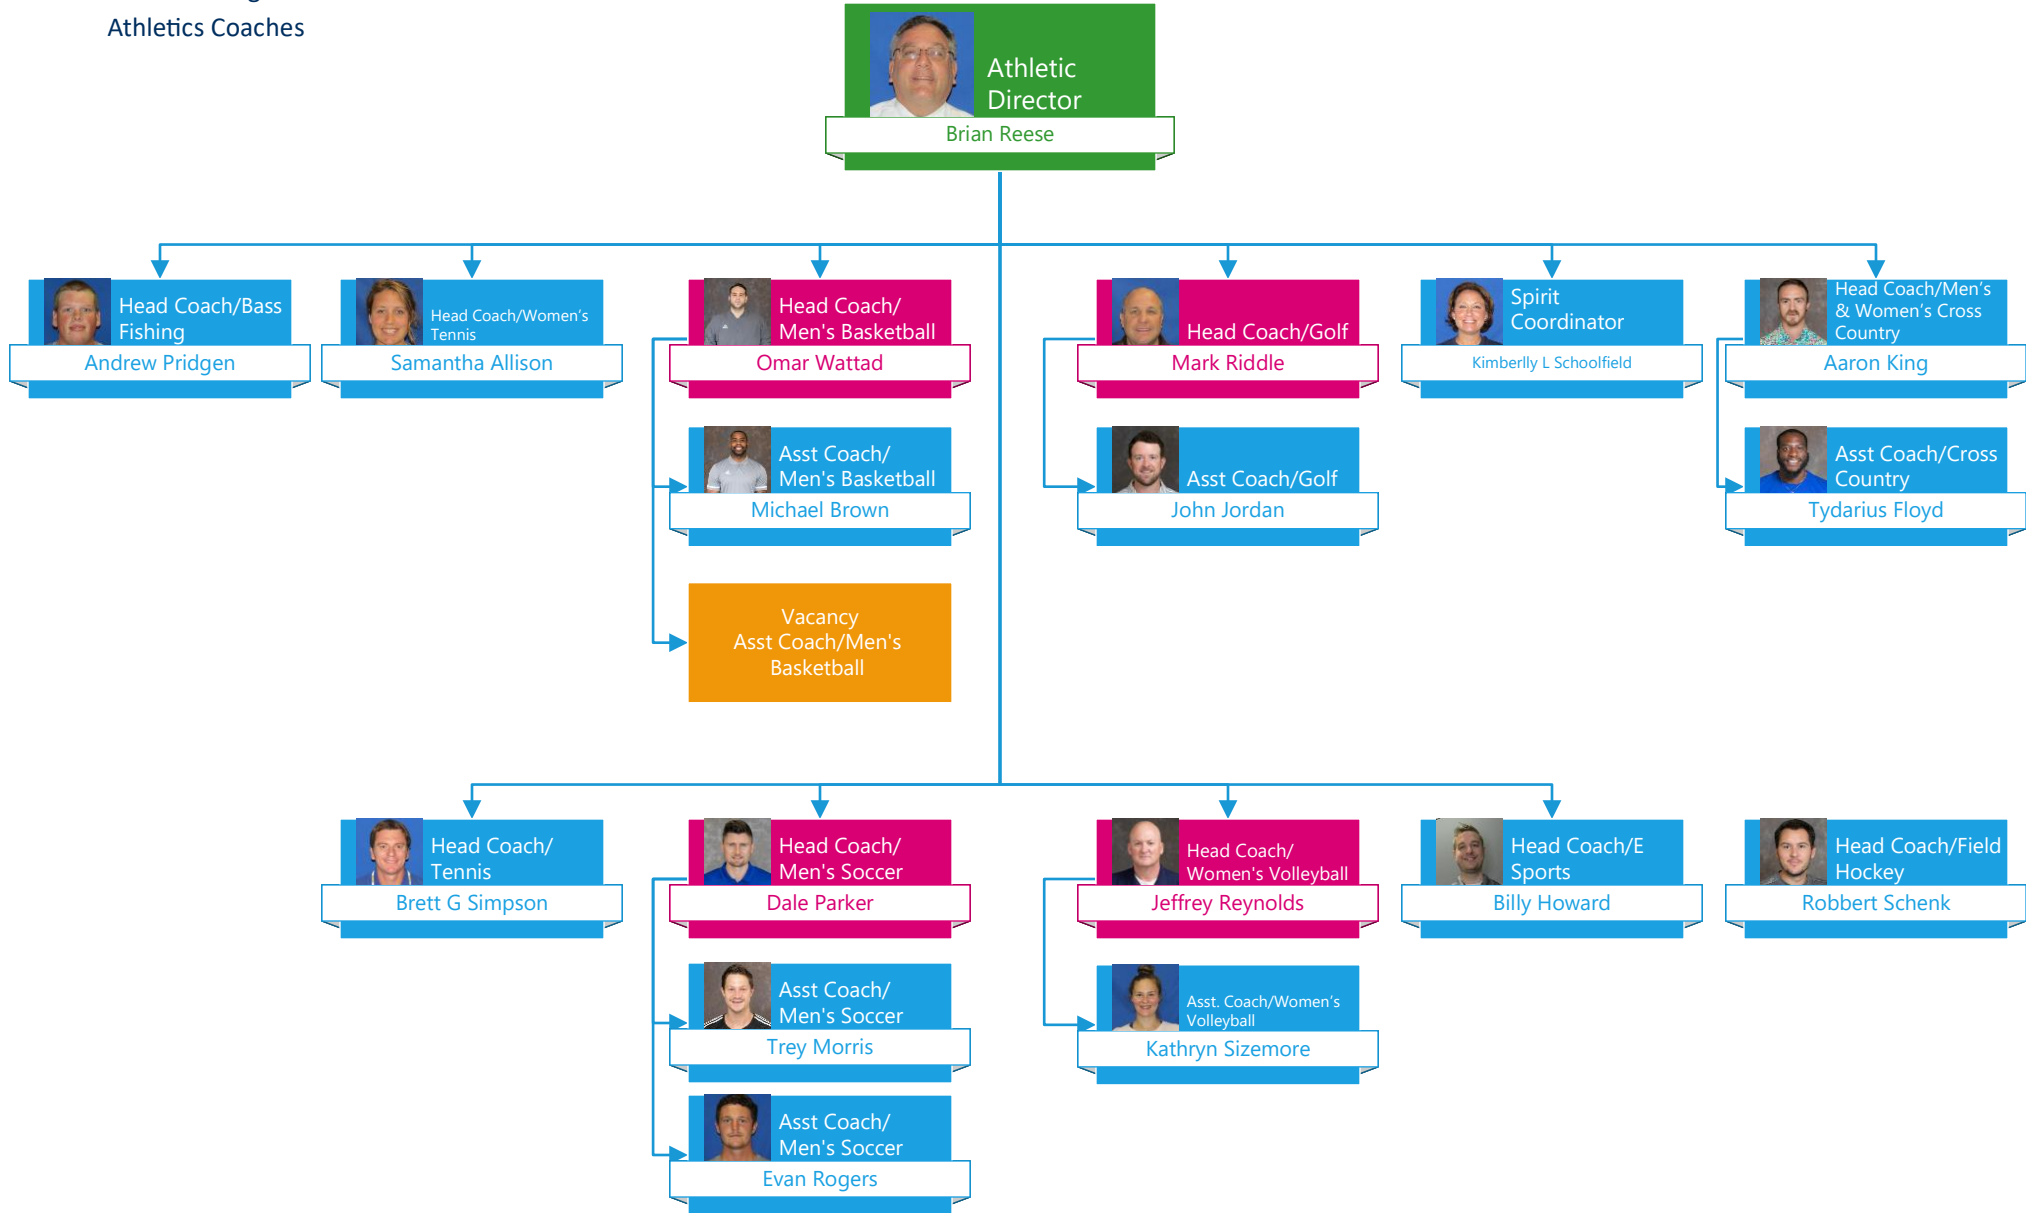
Athletics Coaches

Athletic Director
Brian Reese

Head Coach/Bass Fishing
Andrew Pridgen

Head Coach/Women's Tennis
Samantha Allison

Head Coach/ Men's Basketball
Omar Wattad

Asst Coach/ Men's Basketball
Michael Brown

Vacancy
Asst Coach/Men's Basketball

Head Coach/Golf
Mark Riddle

Asst Coach/Golf
John Jordan

Spirit Coordinator
Kimberlly L Schoolfield

Head Coach/Men's & Women's Cross Country
Aaron King

Asst Coach/Cross Country
Tydarius Floyd

Head Coach/ Tennis
Brett G Simpson

Head Coach/ Men's Soccer
Dale Parker

Asst Coach/ Men's Soccer
Trey Morris

Asst Coach/ Men's Soccer
Evan Rogers

Head Coach/ Women's Volleyball
Jeffrey Reynolds

Asst. Coach/Women's Volleyball
Kathryn Sizemore

Head Coach/E Sports
Billy Howard

Head Coach/Field Hockey
Robbert Schenk